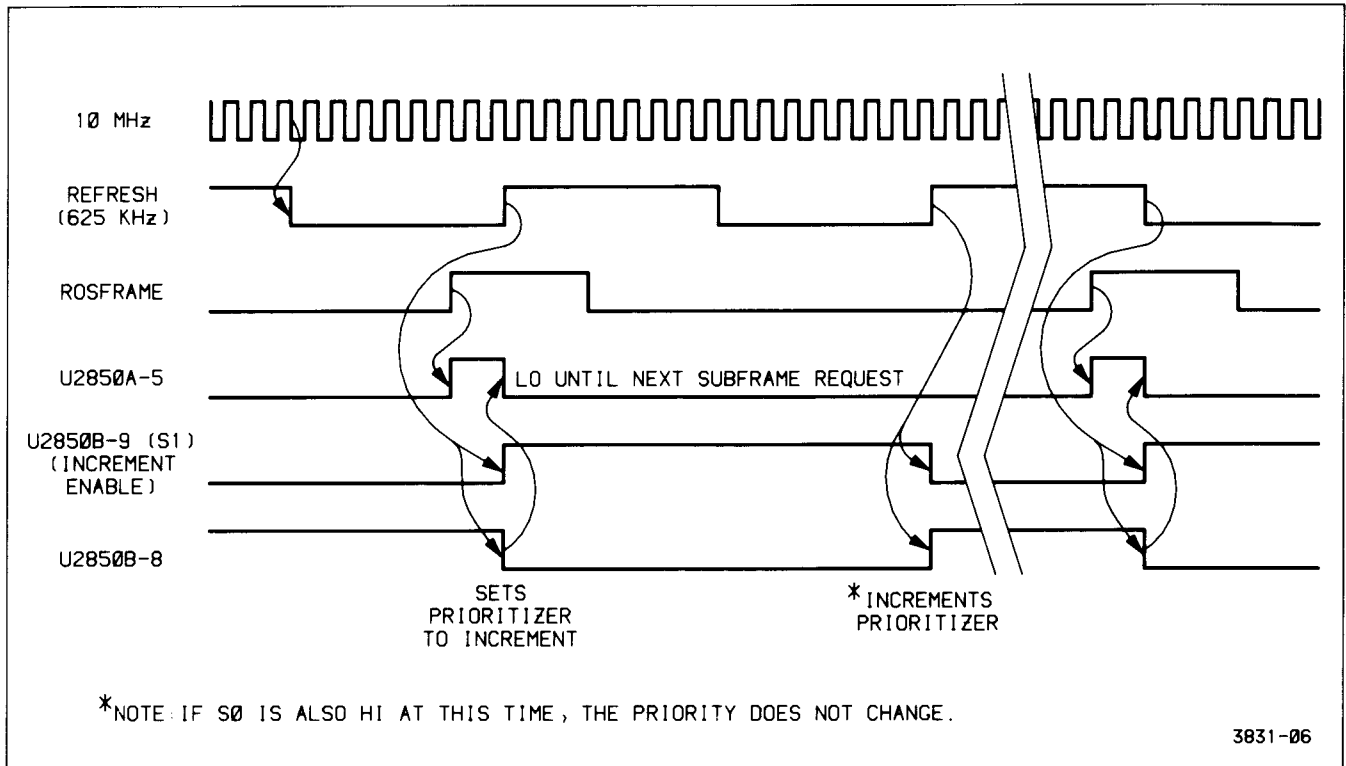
10 MHz

REFRESH (625 KHz)

ROSFRAME

U2850A-5

LO UNTIL NEXT SUBFRAME REQUEST

U2850B-9 (S1) (INCREMENT ENABLE)

U2850B-8

SETS PRIORITIZER TO INCREMENT

*INCREMENTS PRIORITIZER

*NOTE: IF S0 IS ALSO HI AT THIS TIME, THE PRIORITY DOES NOT CHANGE.

3831-06